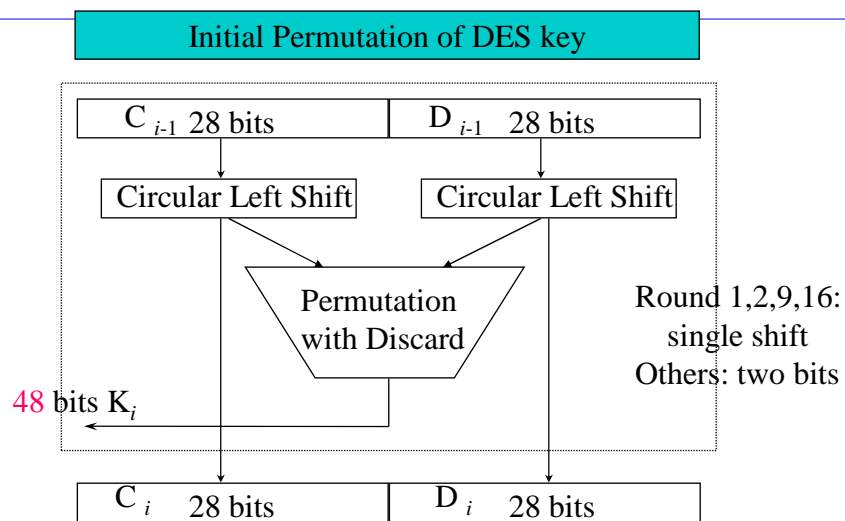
Initial Permutation of DES key

$C_{i-1}$ 28 bits

$D_{i-1}$ 28 bits

Circular Left Shift

Circular Left Shift

Permutation with Discard

Round 1,2,9,16: single shift Others: two bits

48 bits $K_i$

$C_i$ 28 bits

$D_i$ 28 bits